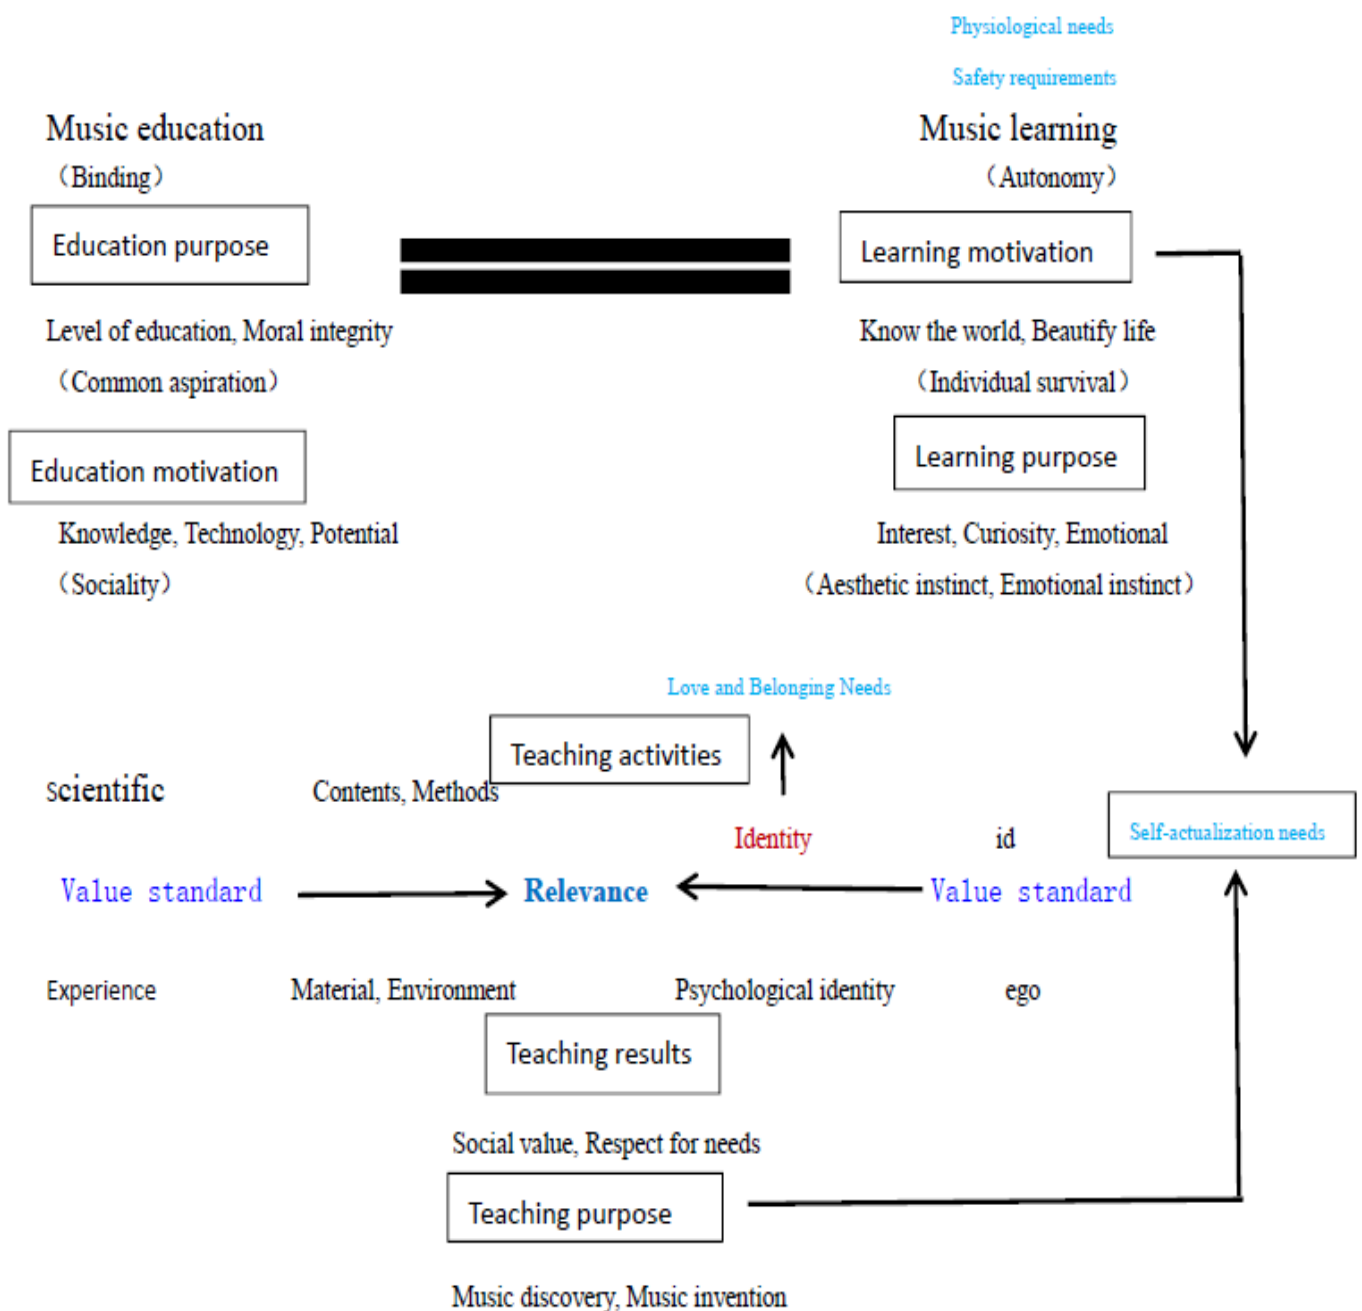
Physiological needs

Safety requirements

Music education

(Binding)

Music learning

(Autonomy)

Education purpose

Learning motivation

Level of education, Moral integrity

(Common aspiration)

Know the world, Beautify life

(Individual survival)

Education motivation

Learning purpose

Knowledge, Technology, Potential

(Sociality)

Interest, Curiosity, Emotional

(Aesthetic instinct, Emotional instinct)

Love and Belonging Needs

Teaching activities

scientific

Contents, Methods

Identity

id

Self-actualization needs

Value standard

Relevance

Value standard

Experience

Material, Environment

Psychological identity

ego

Teaching results

Social value, Respect for needs

Teaching purpose

Music discovery, Music invention